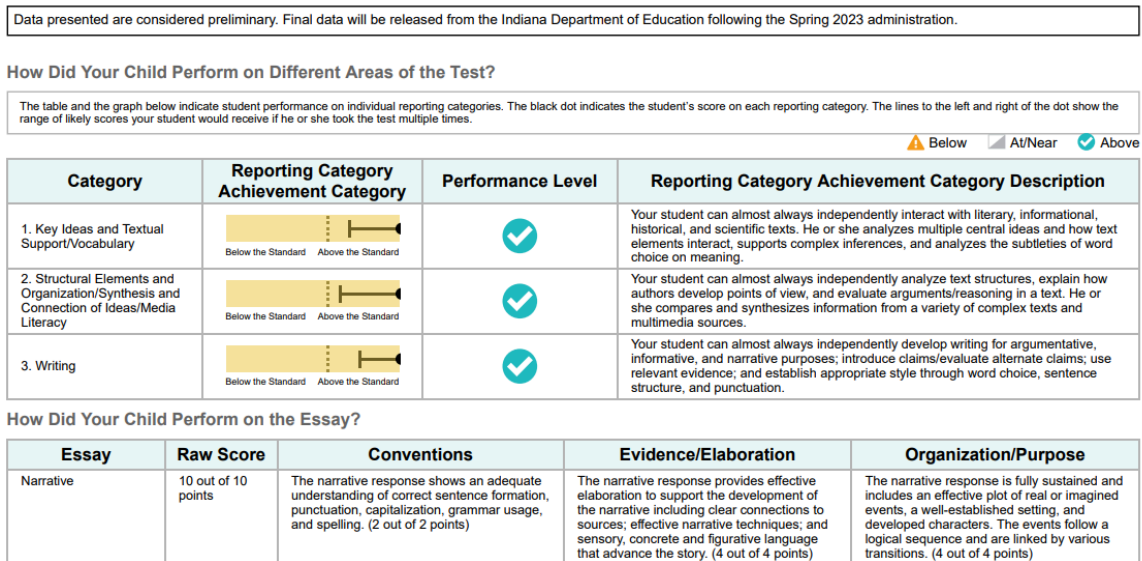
Data presented are considered preliminary. Final data will be released from the Indiana Department of Education following the Spring 2023 administration.

How Did Your Child Perform on Different Areas of the Test?

The table and the graph below indicate student performance on individual reporting categories. The black dot indicates the student's score on each reporting category. The lines to the left and right of the dot show the range of likely scores your student would receive if he or she took the test multiple times.

Below At/Near Above

| Category | Reporting Category Achievement Category | Performance Level | Reporting Category Achievement Category Description |
|---|---|---|---|
| 1. Key Ideas and Textual Support/Vocabulary | Below the Standard Above the Standard | | Your student can almost always independently interact with literary, informational, historical, and scientific texts. He or she analyzes multiple central ideas and how text elements interact, supports complex inferences, and analyzes the subtleties of word choice on meaning. |
| 2. Structural Elements and Organization/Synthesis and Connection of Ideas/Media Literacy | Below the Standard Above the Standard | | Your student can almost always independently analyze text structures, explain how authors develop points of view, and evaluate arguments/reasoning in a text. He or she compares and synthesizes information from a variety of complex texts and multimedia sources. |
| 3. Writing | Below the Standard Above the Standard | | Your student can almost always independently develop writing for argumentative, informative, and narrative purposes; introduce claims/evaluate alternate claims; use relevant evidence; and establish appropriate style through word choice, sentence structure, and punctuation. |

How Did Your Child Perform on the Essay?

| Essay | Raw Score | Conventions | Evidence/Elaboration | Organization/Purpose |
|---|---|---|---|---|
| Narrative | 10 out of 10 points | The narrative response shows an adequate understanding of correct sentence formation, punctuation, capitalization, grammar usage, and spelling. (2 out of 2 points) | The narrative response provides effective elaboration to support the development of the narrative including clear connections to sources; effective narrative techniques; and sensory, concrete and figurative language that advance the story. (4 out of 4 points) | The narrative response is fully sustained and includes an effective plot of real or imagined events, a well-established setting, and developed characters. The events follow a logical sequence and are linked by various transitions. (4 out of 4 points) |